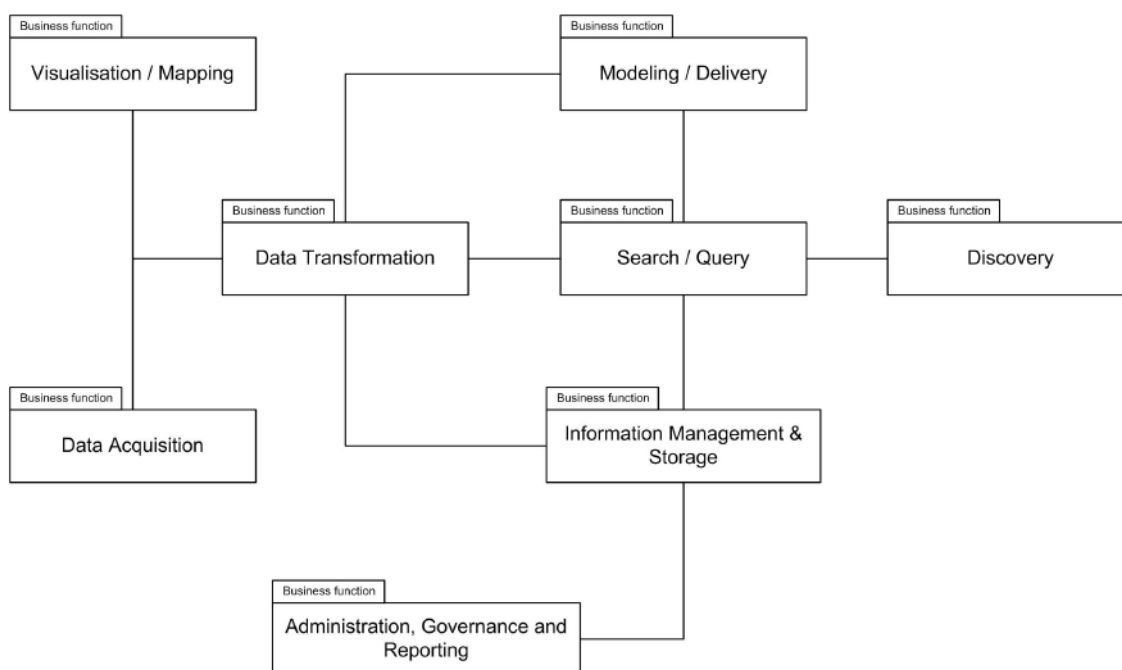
Business function
Visualisation / Mapping

Business function
Modeling / Delivery

Business function
Data Transformation

Business function
Search / Query

Business function
Discovery

Business function
Data Acquisition

Business function
Information Management & Storage

Business function
Administration, Governance and Reporting